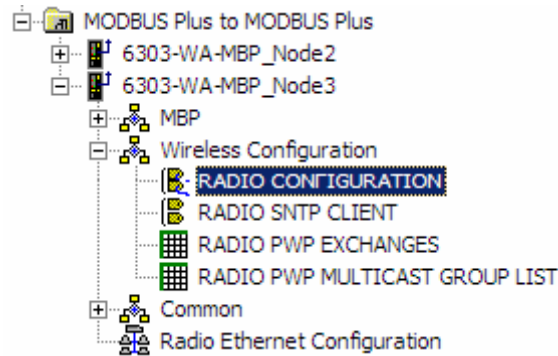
MODBUS Plus to MODBUS Plus
6303-WA-MBP_Node2
6303-WA-MBP_Node3
MBP
Wireless Configuration
RADIO CONFIGURATION
RADIO SNTP CLIENT
RADIO PWP EXCHANGES
RADIO PWP MULTICAST GROUP LIST
Common
Radio Ethernet Configuration